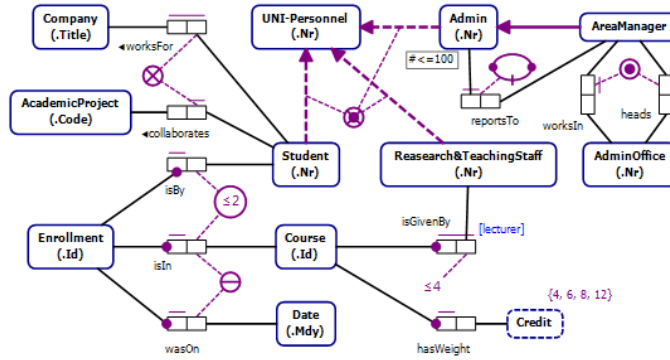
Company (.Title)

◂worksFor

AcademicProject (.Code)

◂collaborates

UNI-Personnel (.Nr)

Admin (.Nr)

AreaManager

# <=100

reportsTo

worksIn

heads

Student (.Nr)

Reasearch&TeachingStaff (.Nr)

AdminOffice (.Nr)

isBy

≤2

Enrollment (.Id)

isIn

Course (.Id)

isGivenBy

[lecturer]

≤4

{4, 6, 8, 12}

Date (.Mdy)

Credit

wasOn

hasWeight